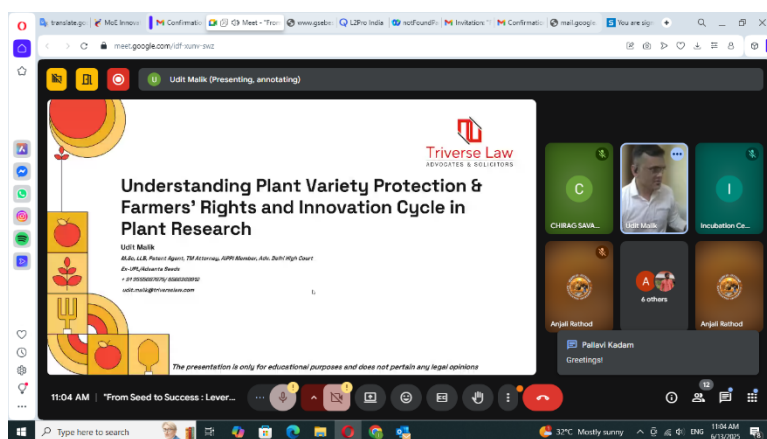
translate.go | MoE Innov | Confirmatio | Meet - "From | www.gsebe | L2Pro India | notFoundFo | Invitation: | Confirmatio | mail.google | You are sign

meet.google.com/idf-xunv-swz

U Udit Malik (Presenting, annotating)

Triverse Law
ADVOCATES & SOLICITORS

Understanding Plant Variety Protection & Farmers' Rights and Innovation Cycle in Plant Research

Udit Malik
M.Sc, LLB, Patent Agent, TM Attorney, AIPPI Member, Adv. Delhi High Court
Ex-UPL/Advanta Seeds
+ 91 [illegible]
udit.malik@triverselaw.com

The presentation is only for educational purposes and does not pertain any legal opinions

C
CHIRAG SAVA...
Udit Malik
I
Incubation Ce...
Anjali Rathod
A
6 others
Anjali Rathod

Pallavi Kadam
Greetings!

11:04 AM | "From Seed to Success : Lever...

12

Type here to search

32°C Mostly sunny ENG 11:04 AM 6/13/2025